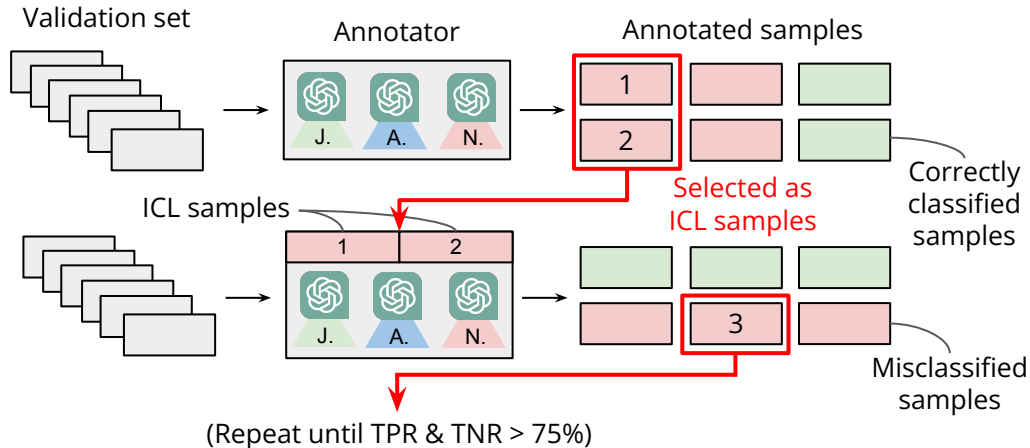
Validation set

Annotator

J. A. N.

Annotated samples

1

2

Selected as ICL samples

Correctly classified samples

ICL samples

1 2

J. A. N.

3

Misclassified samples

(Repeat until TPR & TNR > 75%)